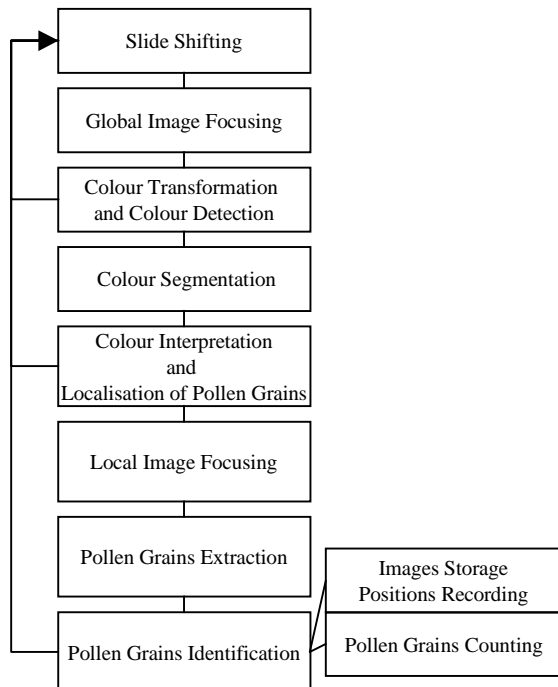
Slide Shifting

Global Image Focusing

Colour Transformation and Colour Detection

Colour Segmentation

Colour Interpretation and Localisation of Pollen Grains

Local Image Focusing

Pollen Grains Extraction

Pollen Grains Identification

Images Storage Positions Recording

Pollen Grains Counting